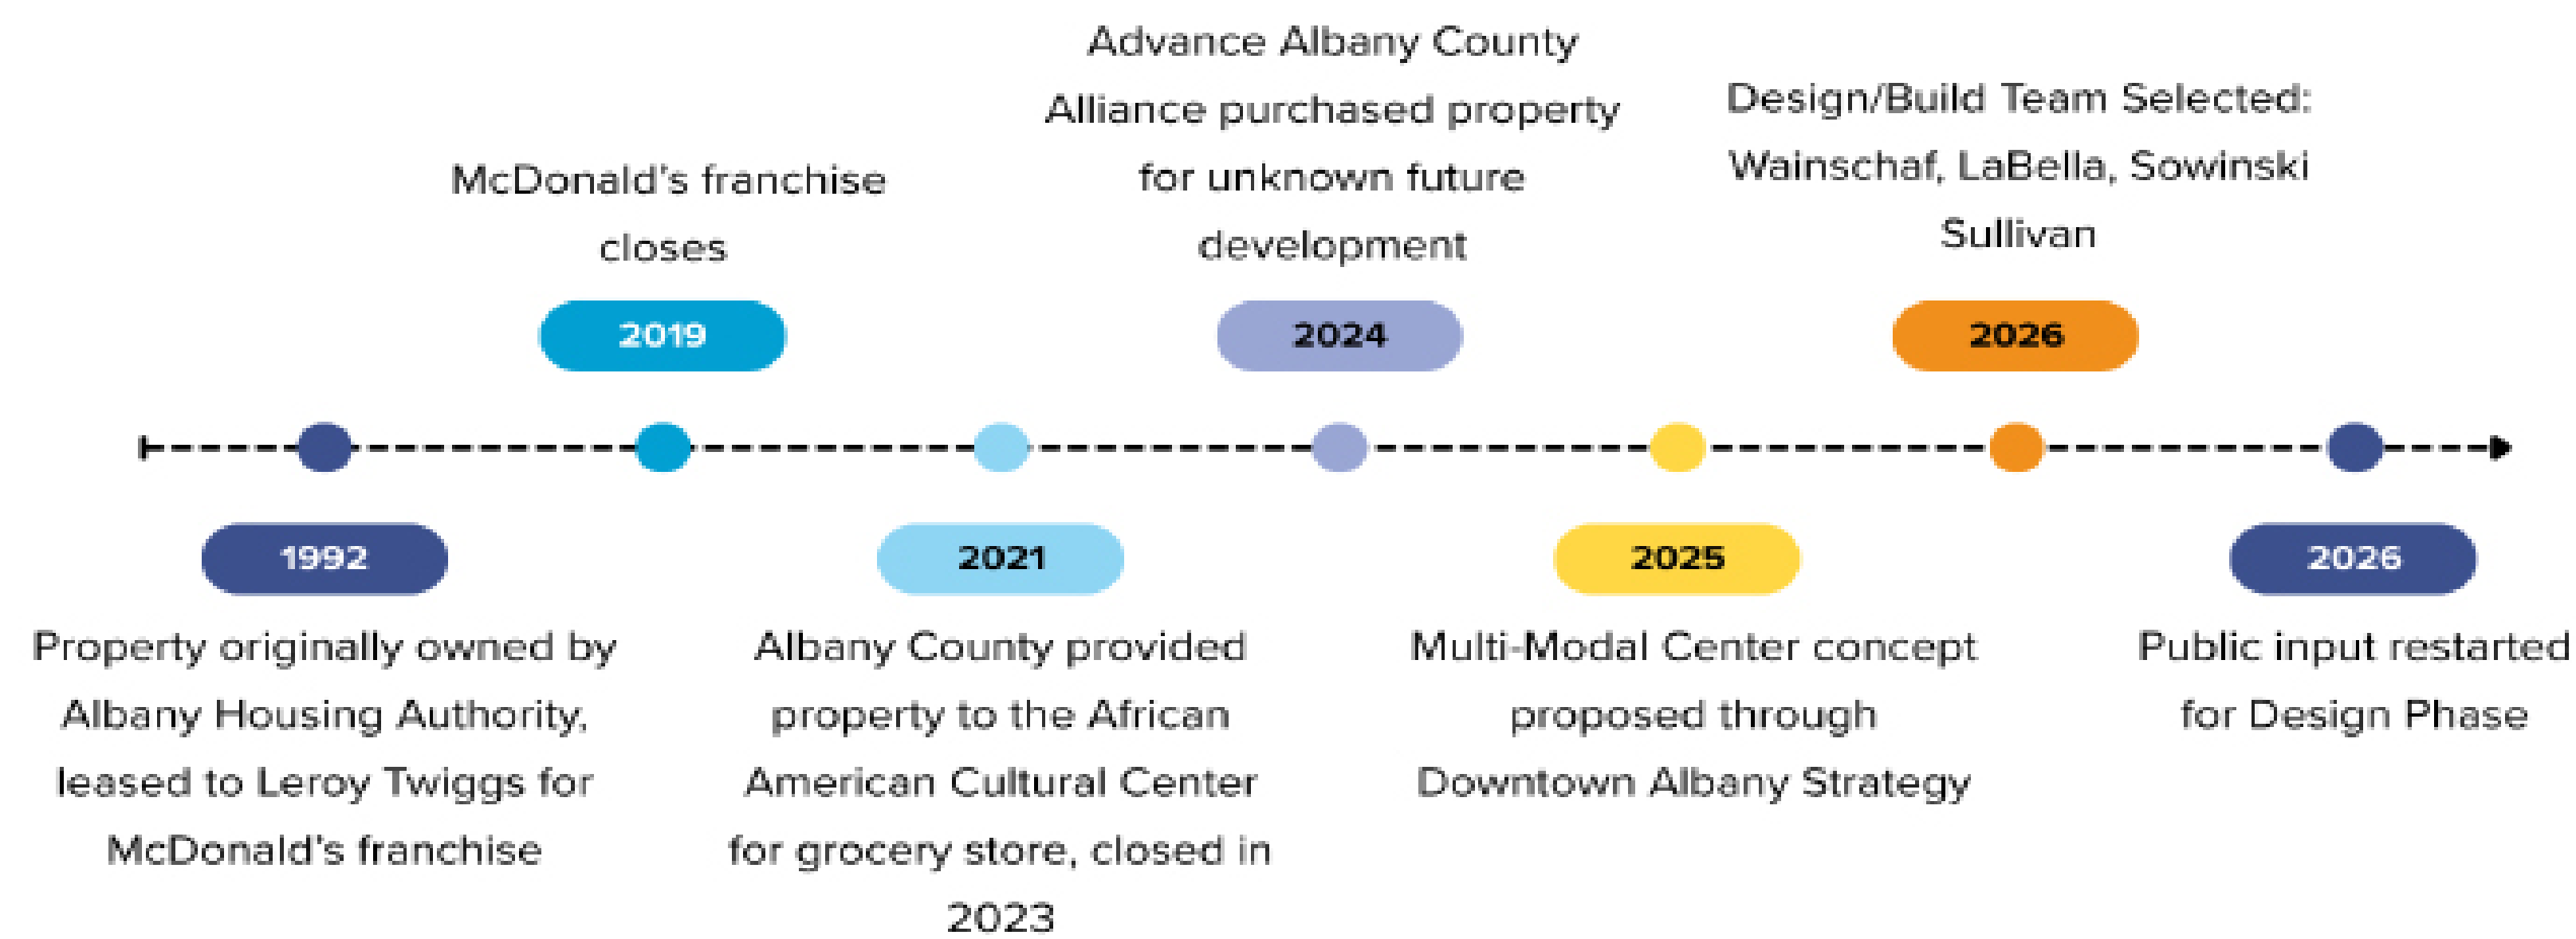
1992

Property originally owned by Albany Housing Authority, leased to Leroy Twiggs for McDonald's franchise

2019

McDonald's franchise closes

2021

Albany County provided property to the African American Cultural Center for grocery store, closed in 2023

2024

Advance Albany County Alliance purchased property for unknown future development

2025

Multi-Modal Center concept proposed through Downtown Albany Strategy

2026

Design/Build Team Selected: Wainschaf, LaBella, Sowinski Sullivan

2026

Public input restarted for Design Phase